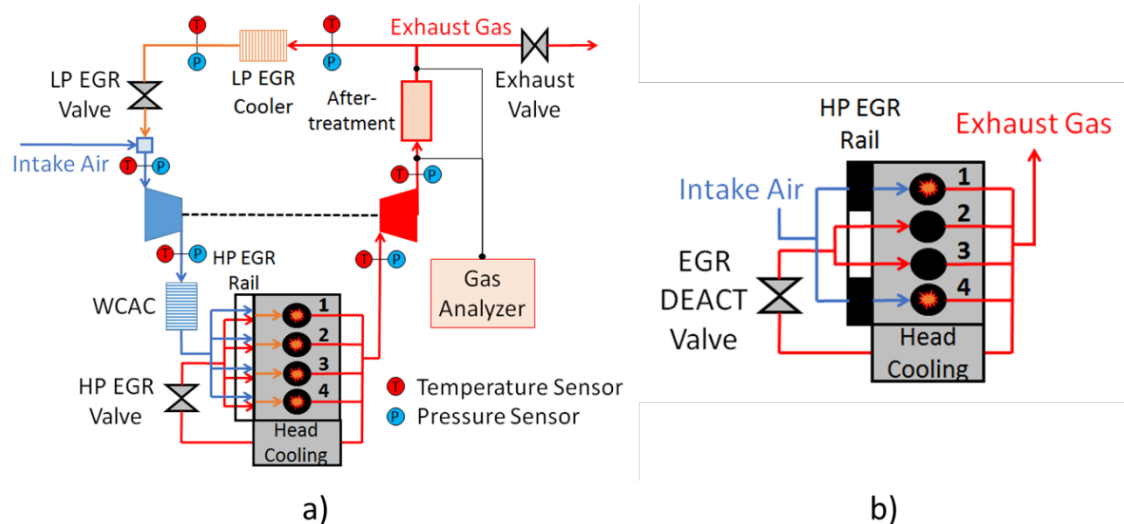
T P Exhaust Gas
T P
LP EGR Valve
LP EGR Cooler
After-treatment
Exhaust Valve
Intake Air
T P
T P
T P
HP EGR Rail
T P
WCAC
Gas Analyzer
1
2
3
4
HP EGR Valve
T Temperature Sensor
P Pressure Sensor
Head Cooling
a)

HP EGR Rail
Exhaust Gas
Intake Air
1
2
3
4
EGR DEACT Valve
Head Cooling
b)